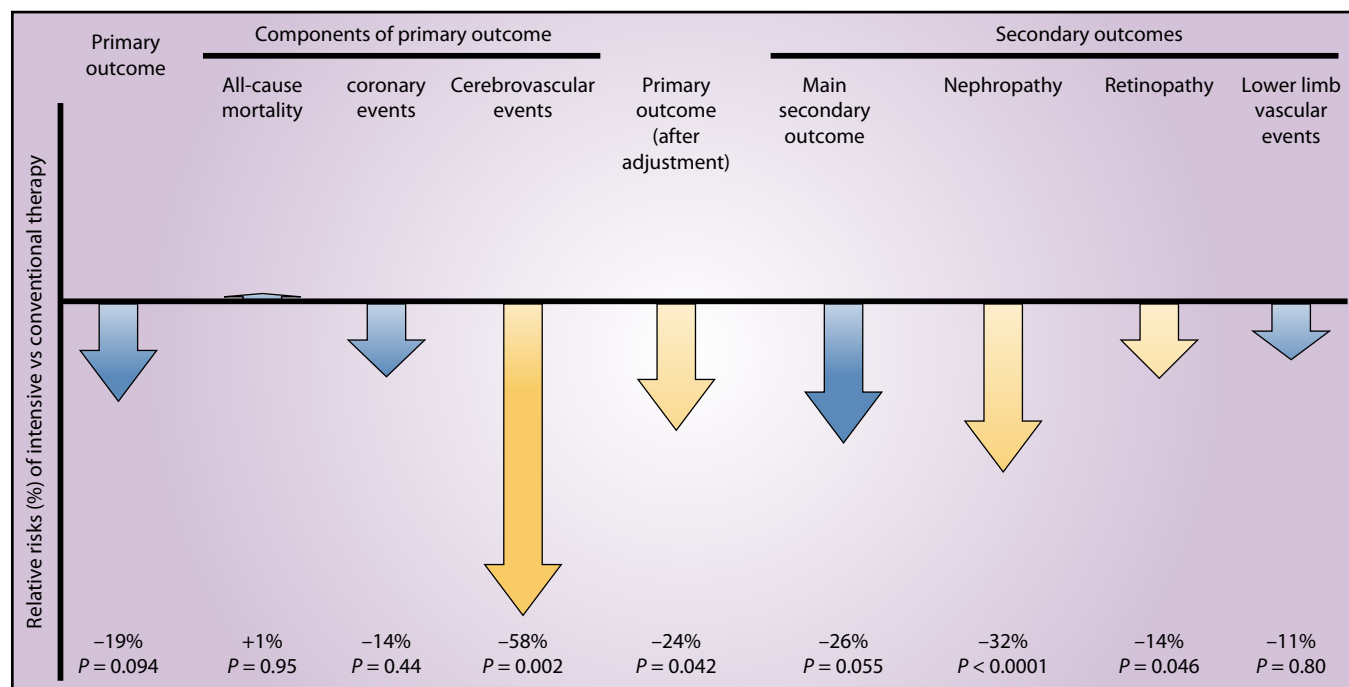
Primary outcome

Components of primary outcome

All-cause mortality

coronary events

Cerebrovascular events

Primary outcome (after adjustment)

Secondary outcomes

Main secondary outcome

Nephropathy

Retinopathy

Lower limb vascular events

Relative risks (%) of intensive vs conventional therapy

–19%
$P = 0.094$

+1%
$P = 0.95$

–14%
$P = 0.44$

–58%
$P = 0.002$

–24%
$P = 0.042$

–26%
$P = 0.055$

–32%
$P < 0.0001$

–14%
$P = 0.046$

–11%
$P = 0.80$